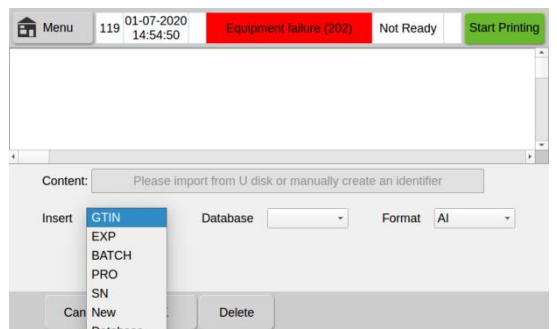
Menu 119 01-07-2020 14:54:50 Equipment failure (202) Not Ready Start Printing

Content: Please import from U disk or manually create an identifier

Insert GTIN EXP BATCH PRO SN New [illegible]

Database Format AI

Can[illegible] Delete